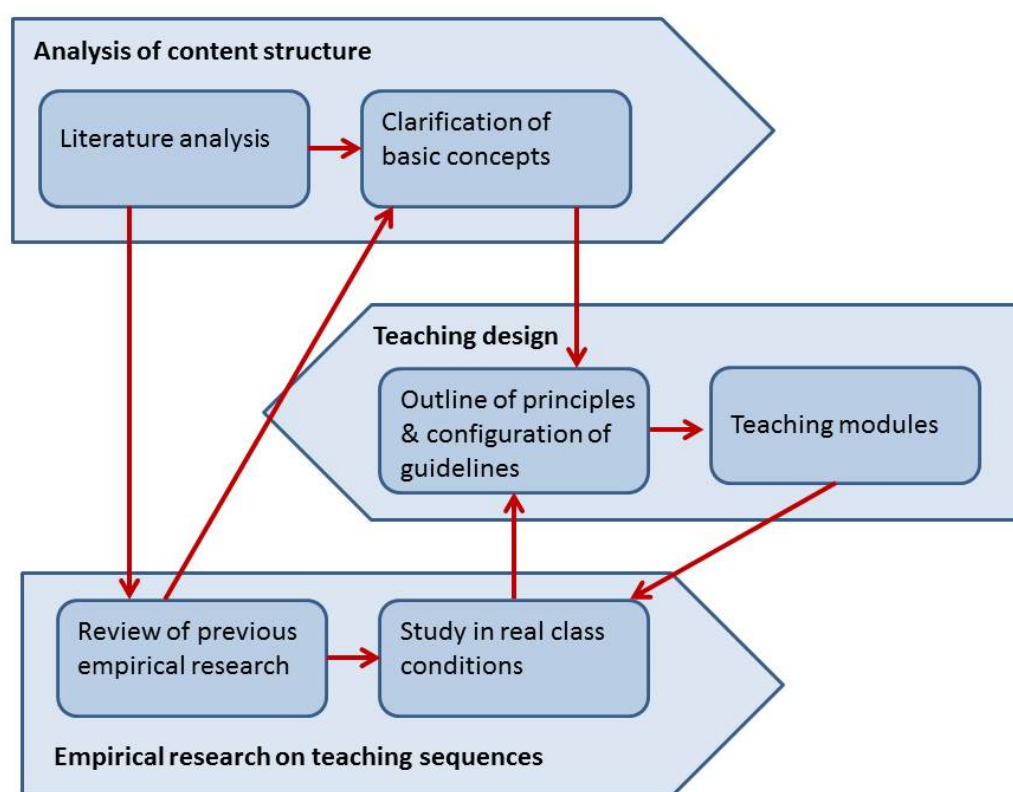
Analysis of content structure

Literature analysis

Clarification of basic concepts

Teaching design

Outline of principles & configuration of guidelines

Teaching modules

Review of previous empirical research

Study in real class conditions

Empirical research on teaching sequences